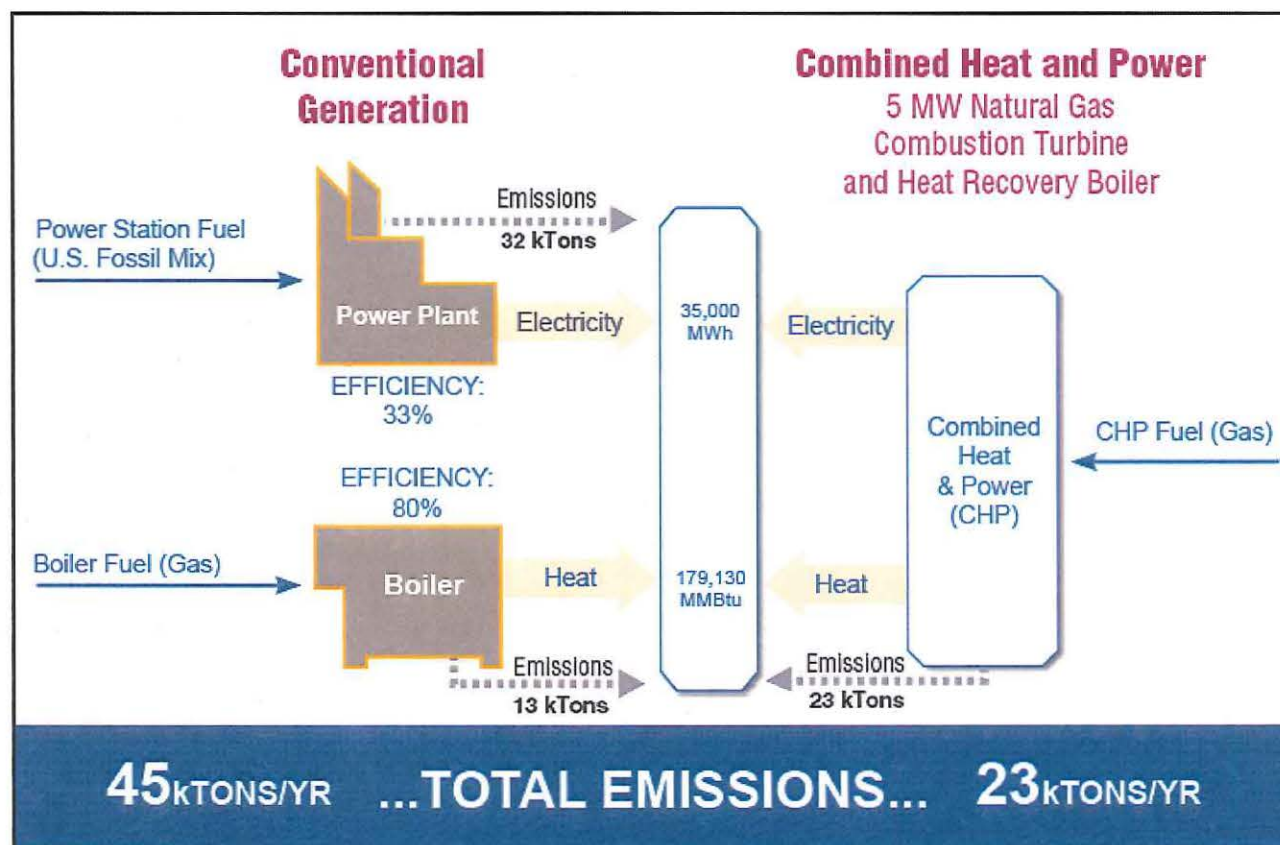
Conventional Generation

Combined Heat and Power
5 MW Natural Gas Combustion Turbine and Heat Recovery Boiler

Power Station Fuel (U.S. Fossil Mix)

Emissions
32 kTons

Power Plant

Electricity

35,000 MWh

Electricity

EFFICIENCY: 33%

Combined Heat & Power (CHP)

CHP Fuel (Gas)

EFFICIENCY: 80%

Boiler Fuel (Gas)

Boiler

Heat

179,130 MMBtu

Heat

Emissions
13 kTons

Emissions
23 kTons

45kTONS/YR ...TOTAL EMISSIONS... 23kTONS/YR